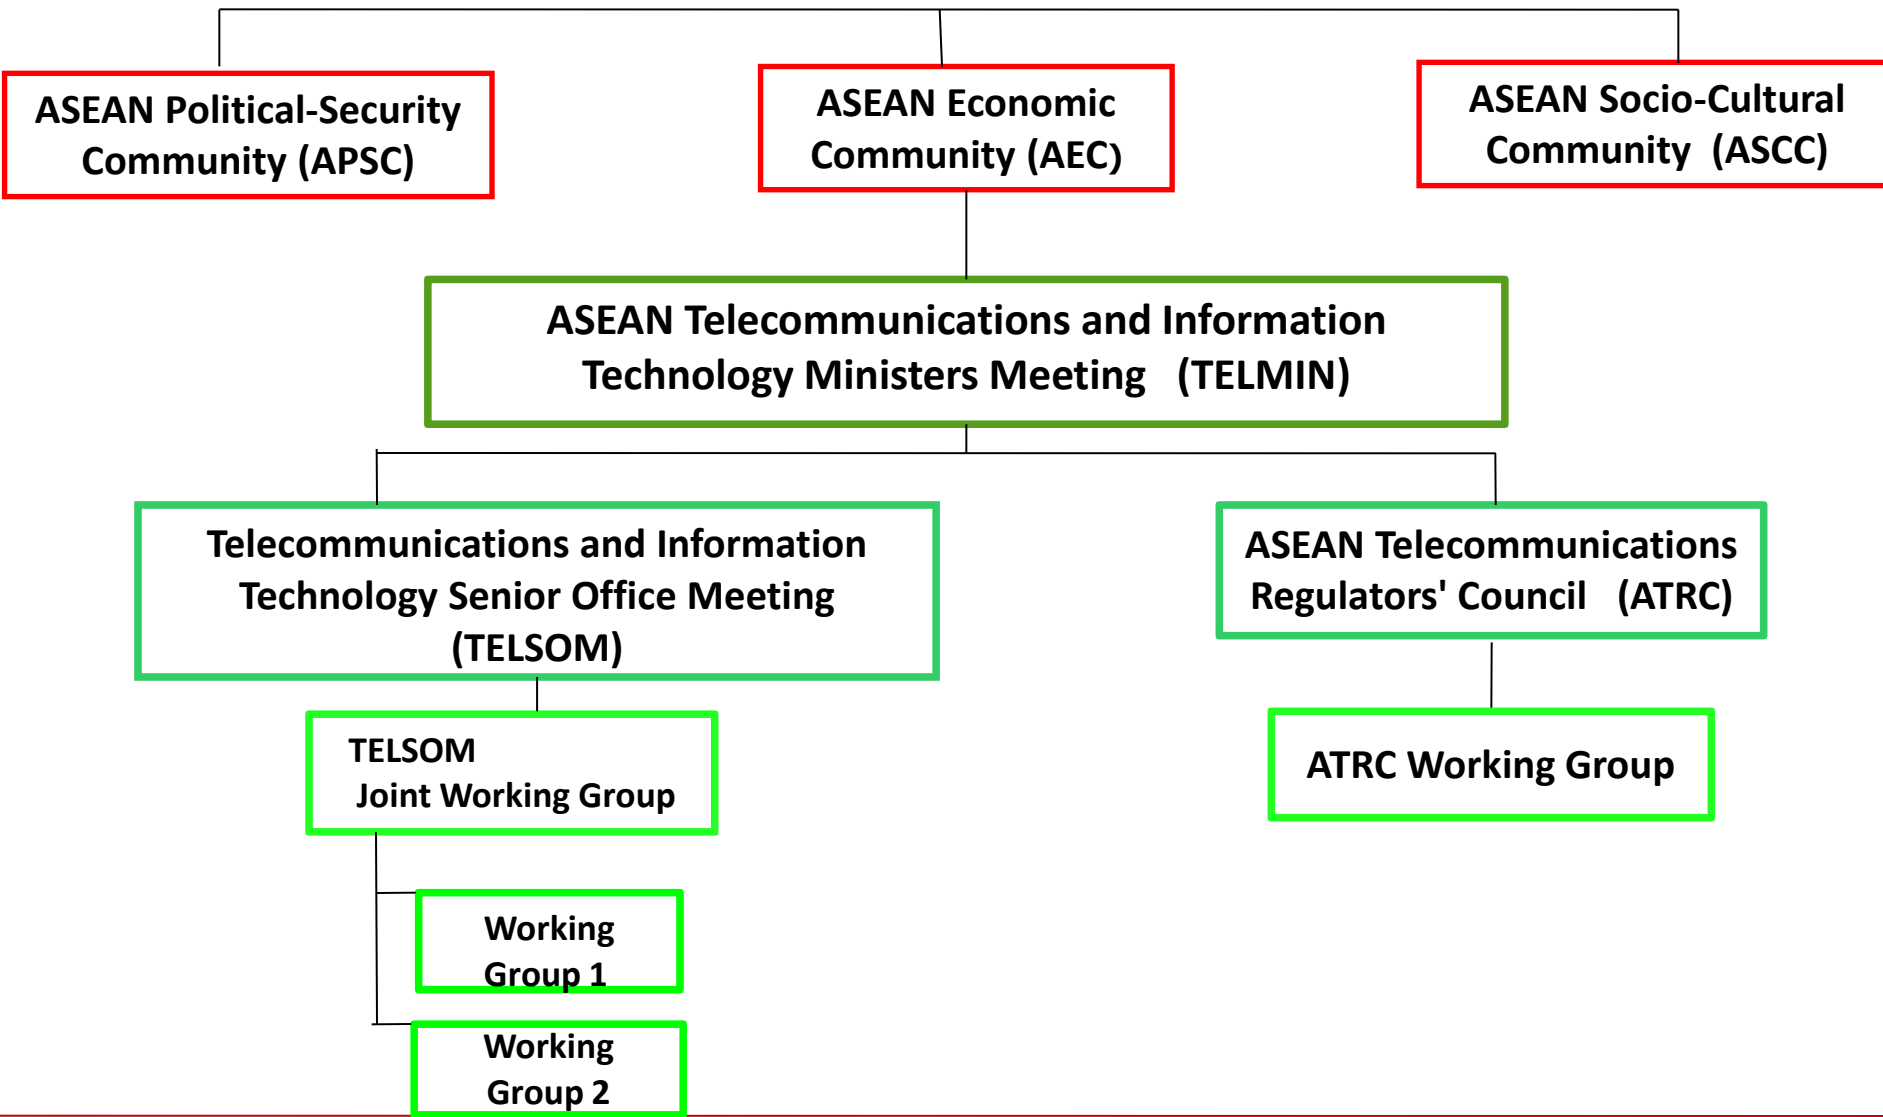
ASEAN Political-Security Community (APSC)

ASEAN Economic Community (AEC)

ASEAN Socio-Cultural Community (ASCC)

ASEAN Telecommunications and Information Technology Ministers Meeting (TELMIN)

Telecommunications and Information Technology Senior Office Meeting (TELSOM)

ASEAN Telecommunications Regulators' Council (ATRC)

TELSOM Joint Working Group

ATRC Working Group

Working Group 1

Working Group 2